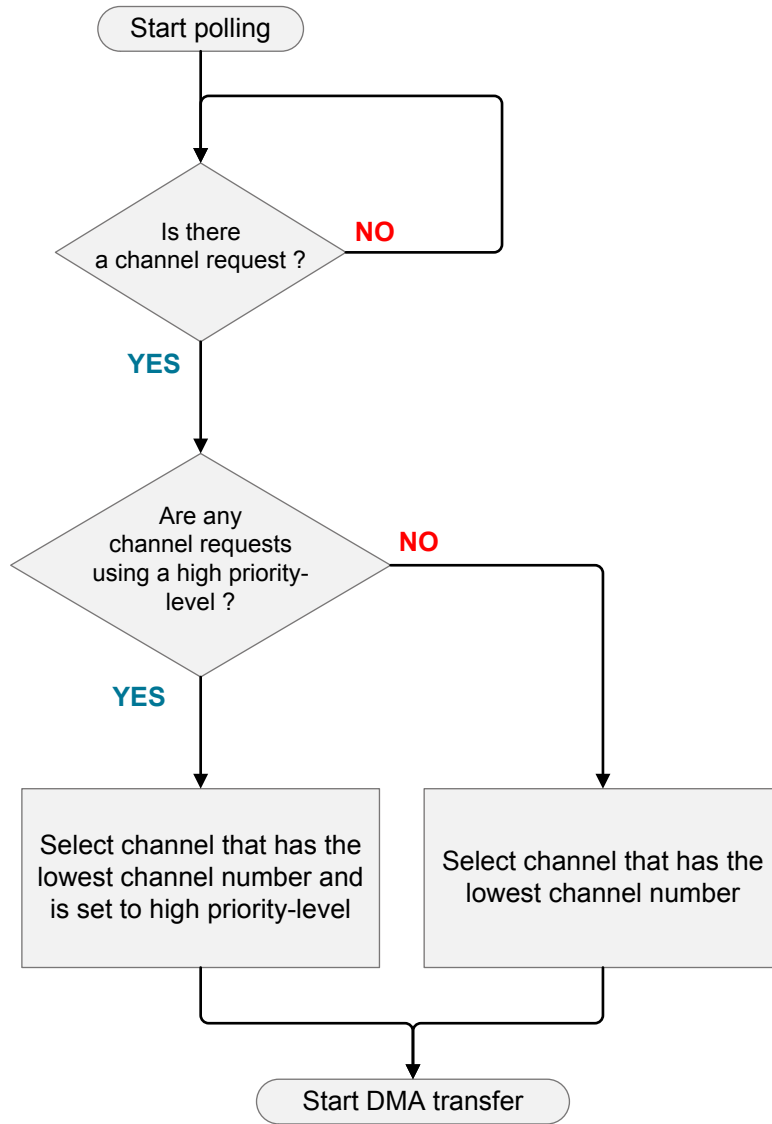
Start polling

Is there a channel request ?

NO

YES

Are any channel requests using a high priority-level ?

NO

YES

Select channel that has the lowest channel number and is set to high priority-level

Select channel that has the lowest channel number

Start DMA transfer